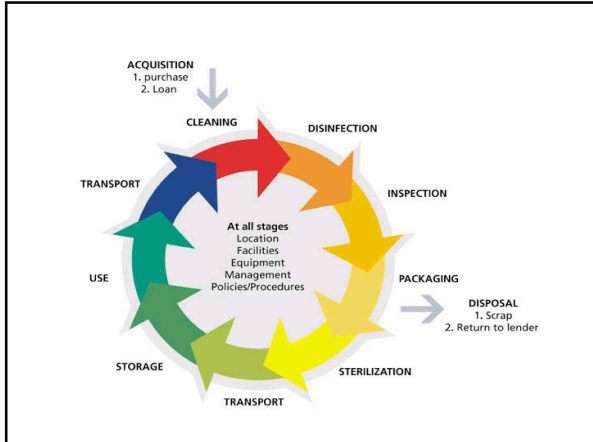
ACQUISITION
1. purchase
2. Loan

CLEANING

DISINFECTION

INSPECTION

PACKAGING

DISPOSAL
1. Scrap
2. Return to lender

STERILIZATION

TRANSPORT

STORAGE

USE

TRANSPORT

At all stages
Location
Facilities
Equipment
Management
Policies/Procedures